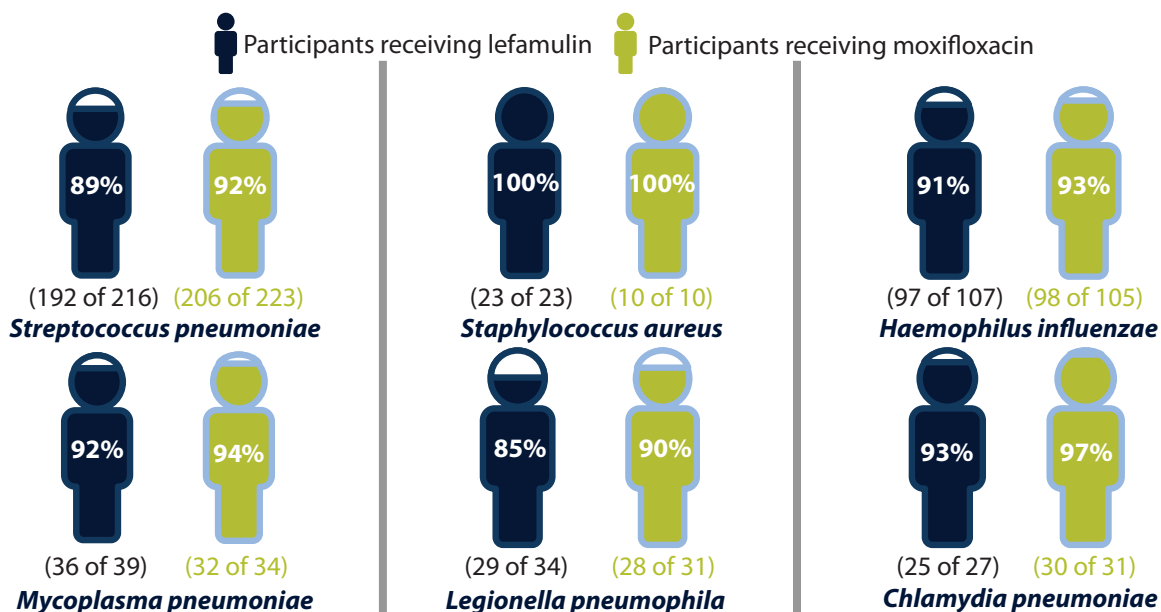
Participants receiving lefamulin Participants receiving moxifloxacin

89%
92%
(192 of 216) (206 of 223)
Streptococcus pneumoniae

92%
94%
(36 of 39) (32 of 34)
Mycoplasma pneumoniae

100%
100%
(23 of 23) (10 of 10)
Staphylococcus aureus

85%
90%
(29 of 34) (28 of 31)
Legionella pneumophila

91%
93%
(97 of 107) (98 of 105)
Haemophilus influenzae

93%
97%
(25 of 27) (30 of 31)
Chlamydia pneumoniae